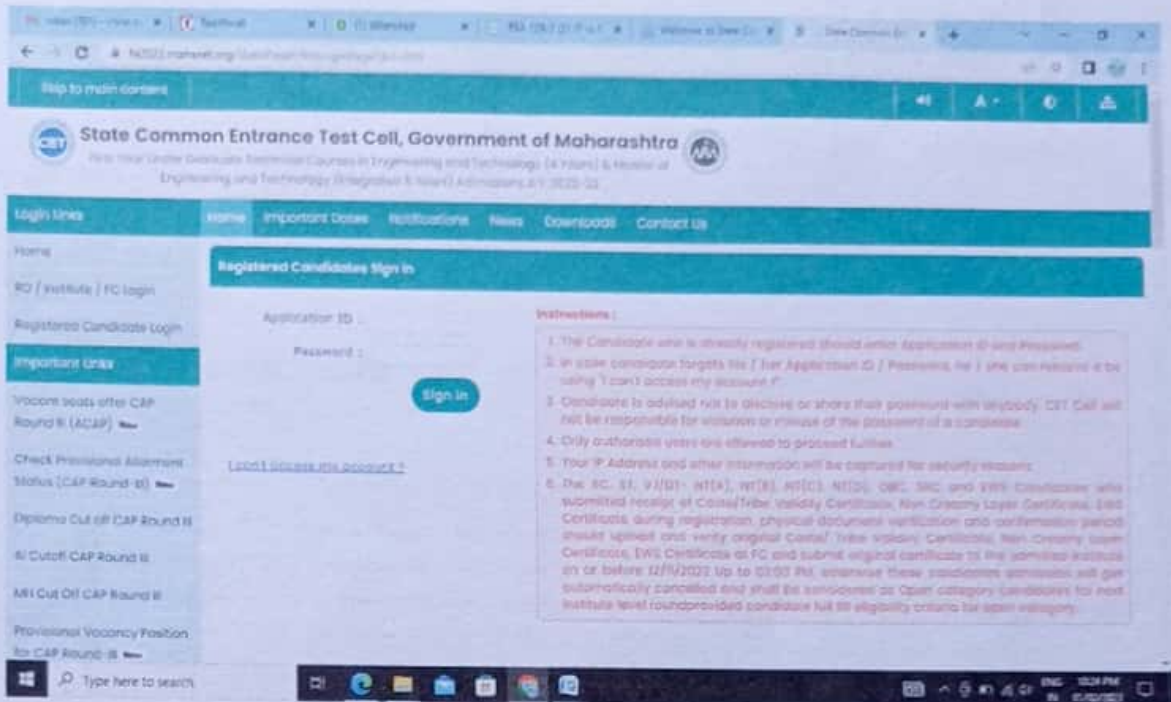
Skip to main content

State Common Entrance Test Cell, Government of Maharashtra

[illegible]

Login Links | Home | Important Dates | Notifications | News | Downloads | Contact Us

Home

RO / Institute / FC Login

Registered Candidate Login

Important Links

Vacant seats after CAP Round III (ACAP)

Check Provisional Allotment Status (CAP Round-III)

Diploma Cut off CAP Round III

AI Cutoff CAP Round III

MH Cut Off CAP Round III

Provisional Vacancy Position for CAP Round-III

Registered Candidates Sign In

Application ID :

Password :

Sign In

I can't access my account ?

Instructions :

1. The Candidate who is already registered should enter Application ID and Password.

2. In case candidate forgets his / her Application ID / Password, he / she can recover it be using "I can't access my account ?".

3. Candidate is advised not to disclose or share their password with anybody. CET Cell will not be responsible for violation or misuse of the password of a candidate.

4. Only authorised users are allowed to proceed further.

5. Your IP Address and other information will be captured for security reasons.

6. The SC, ST, VJ/DT- NT(A), NT(B), NT(C), NT(D), OBC, SBC and EWS Candidates who submitted receipt of Caste/Tribe Validity Certificate, Non Creamy Layer Certificate, EWS Certificate during registration, physical document verification and confirmation period should upload and verify original Caste/ Tribe Validity Certificate, Non Creamy Layer Certificate, EWS Certificate at FC and submit original certificate to the admitted institute on or before 12/11/2022 Up to 03:00 PM, otherwise these candidates admission will get automatically cancelled and shall be considered as Open category candidates for next institute level roundprovided candidate full fill eligibility criteria for open category.

Type here to search

ENG IN